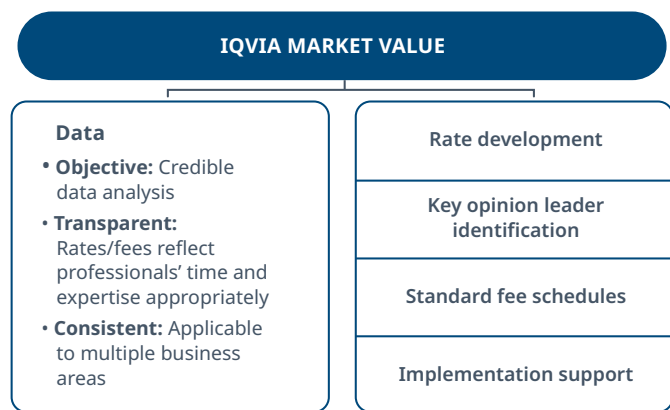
IQVIA MARKET VALUE

Data

• **Objective:** Credible data analysis
• **Transparent:** Rates/fees reflect professionals' time and expertise appropriately
• **Consistent:** Applicable to multiple business areas

Rate development

Key opinion leader identification

Standard fee schedules

Implementation support